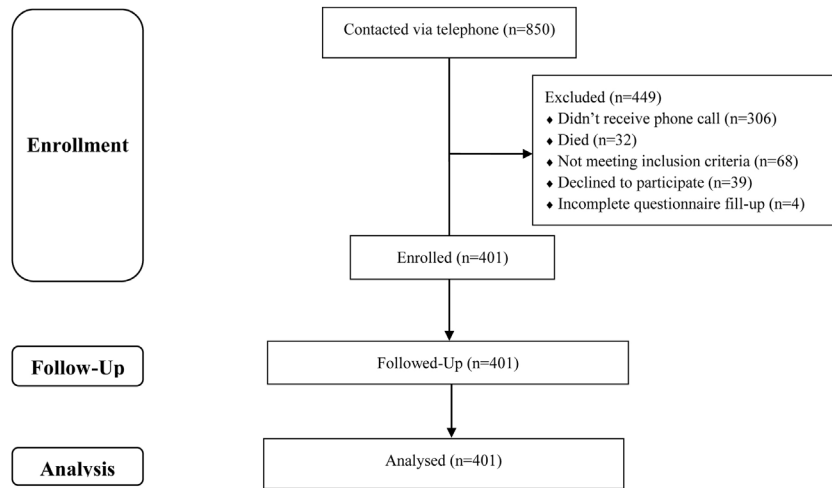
Enrollment

Contacted via telephone (n=850)

Excluded (n=449)
♦ Didn't receive phone call (n=306)
♦ Died (n=32)
♦ Not meeting inclusion criteria (n=68)
♦ Declined to participate (n=39)
♦ Incomplete questionnaire fill-up (n=4)

Enrolled (n=401)

Follow-Up

Followed-Up (n=401)

Analysis

Analysed (n=401)